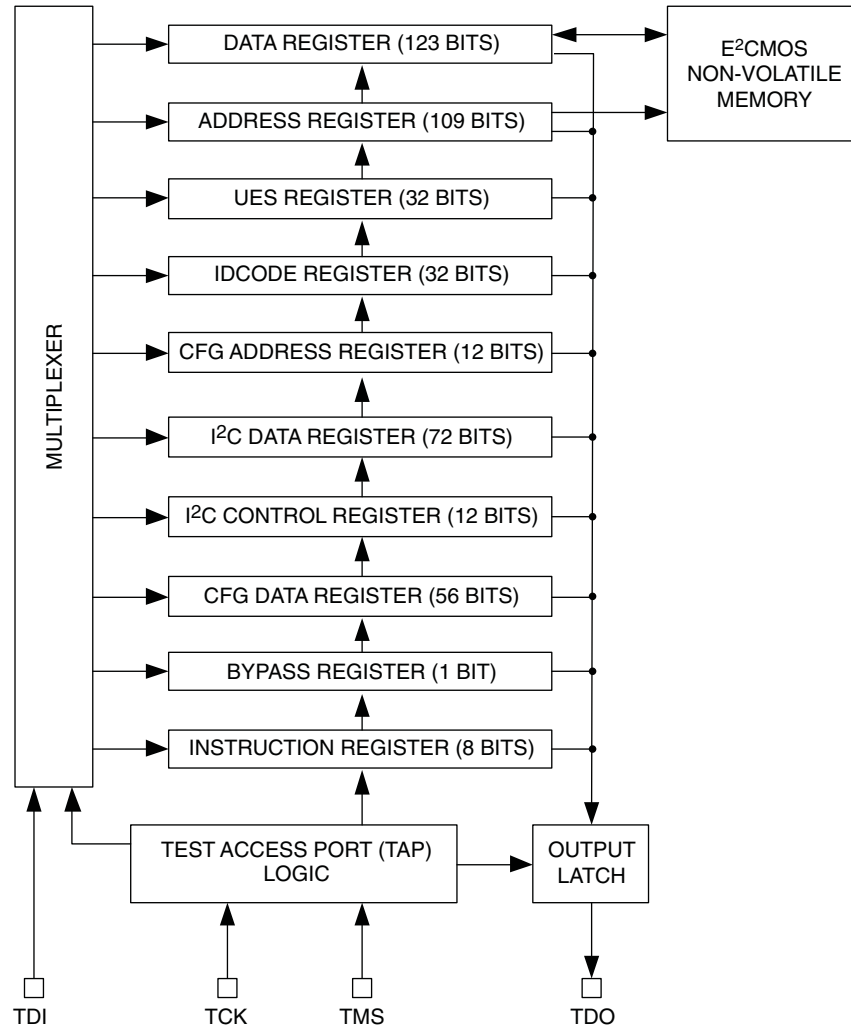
MULTIPLEXER

DATA REGISTER (123 BITS)

ADDRESS REGISTER (109 BITS)

UES REGISTER (32 BITS)

IDCODE REGISTER (32 BITS)

CFG ADDRESS REGISTER (12 BITS)

I$^2$C DATA REGISTER (72 BITS)

I$^2$C CONTROL REGISTER (12 BITS)

CFG DATA REGISTER (56 BITS)

BYPASS REGISTER (1 BIT)

INSTRUCTION REGISTER (8 BITS)

E$^2$CMOS NON-VOLATILE MEMORY

TEST ACCESS PORT (TAP) LOGIC

OUTPUT LATCH

TDI

TCK

TMS

TDO